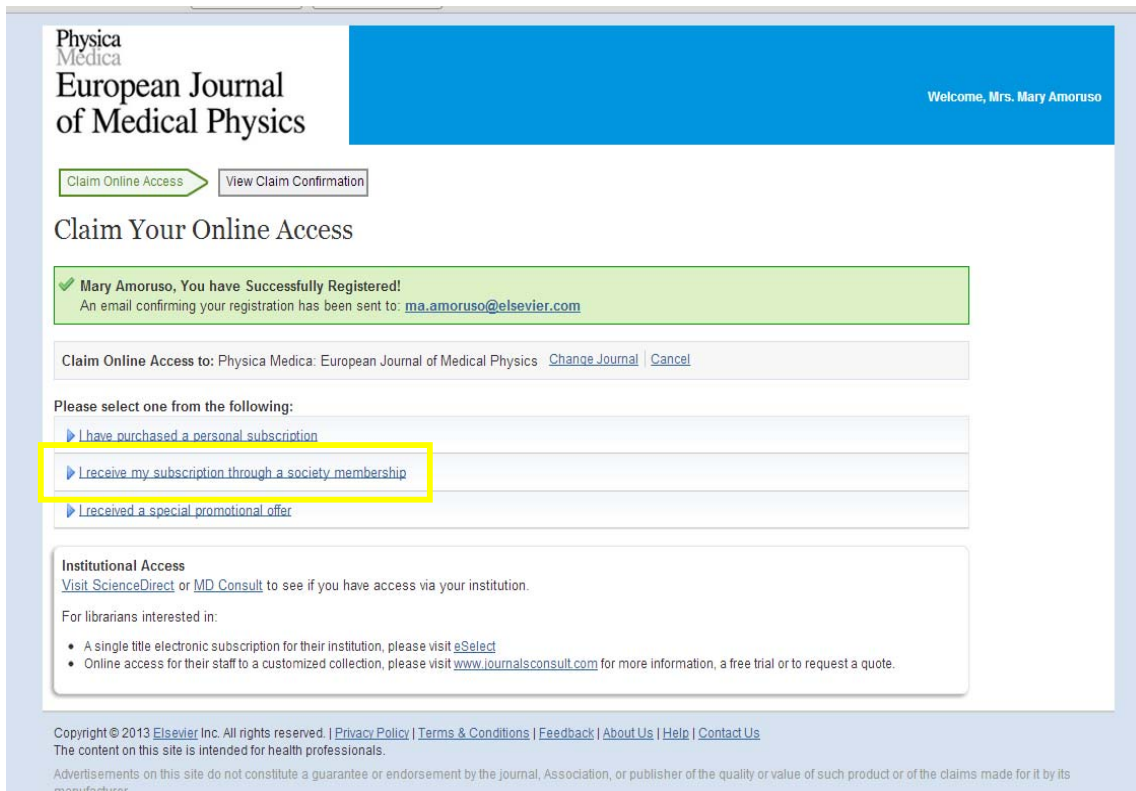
Physica
Medica
European Journal of Medical Physics

Welcome, Mrs. Mary Amoruso

Claim Online Access
View Claim Confirmation

Claim Your Online Access

Mary Amoruso, You have Successfully Registered!
An email confirming your registration has been sent to: ma.amoruso@elsevier.com

Claim Online Access to: Physica Medica: European Journal of Medical Physics Change Journal | Cancel

Please select one from the following:

I have purchased a personal subscription

I receive my subscription through a society membership

I received a special promotional offer

Institutional Access
Visit ScienceDirect or MD Consult to see if you have access via your institution.

For librarians interested in:

- A single title electronic subscription for their institution, please visit eSelect
- Online access for their staff to a customized collection, please visit www.journalsconsult.com for more information, a free trial or to request a quote.

Copyright © 2013 Elsevier Inc. All rights reserved. | Privacy Policy | Terms & Conditions | Feedback | About Us | Help | Contact Us
The content on this site is intended for health professionals.

Advertisements on this site do not constitute a guarantee or endorsement by the journal, Association, or publisher of the quality or value of such product or of the claims made for it by its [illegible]